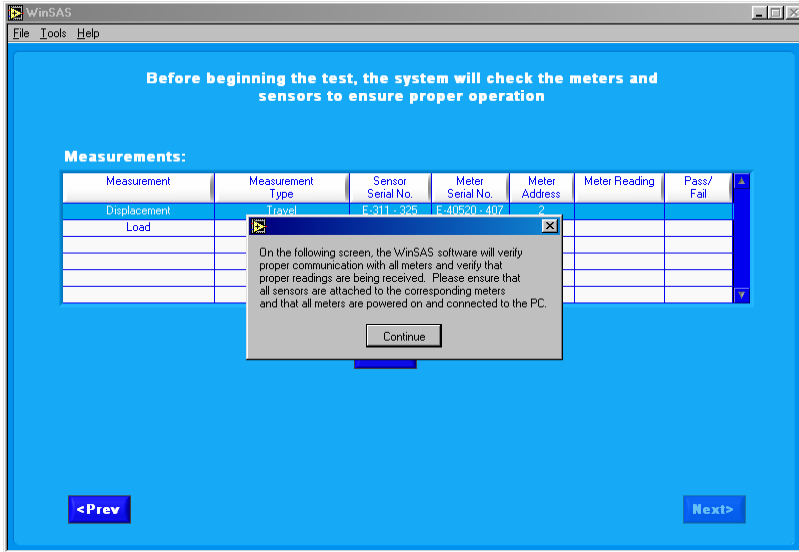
WinSAS

File Tools Help

Before beginning the test, the system will check the meters and sensors to ensure proper operation

Measurements:

| Measurement | Measurement Type | Sensor Serial No. | Meter Serial No. | Meter Address | Meter Reading | Pass/ Fail |
|---|---|---|---|---|---|---|
| Displacement | Travel | E-311 - 325 | E-40520 - 407 | 2 | | |
| Load | | | | | | |
| | | | | | | |
| | | | | | | |
| | | | | | | |
| | | | | | | |

On the following screen, the WinSAS software will verify proper communication with all meters and verify that proper readings are being received. Please ensure that all sensors are attached to the corresponding meters and that all meters are powered on and connected to the PC.

Continue

<Prev

Next>